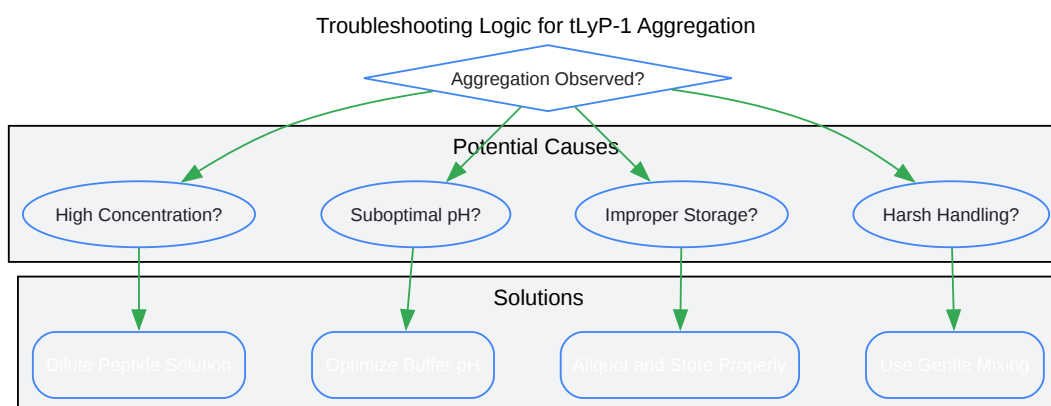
Troubleshooting Logic for tLyP-1 Aggregation

Aggregation Observed?

Potential Causes

High Concentration?

Suboptimal pH?

Improper Storage?

Harsh Handling?

Solutions

Dilute Peptide Solution

Optimize Buffer pH

Aliquot and Store Properly

Use Gentle Mixing